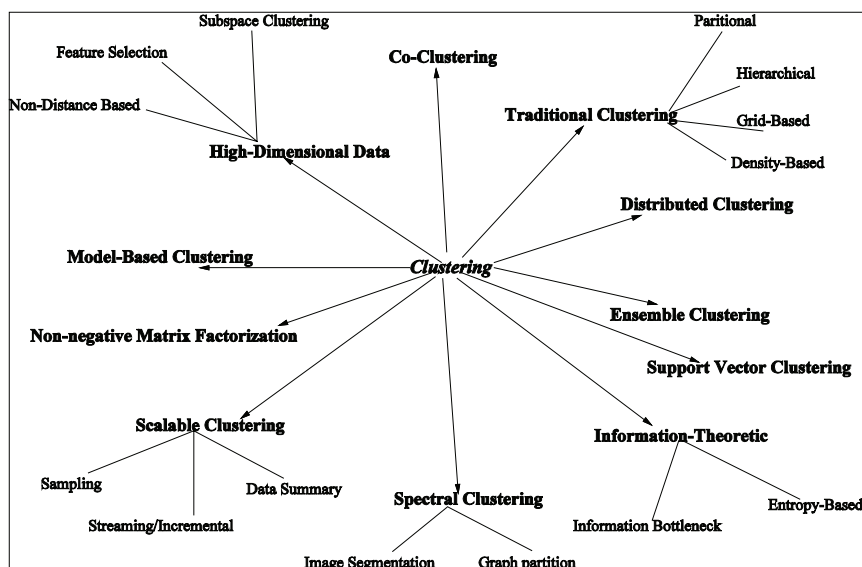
Subspace Clustering
Feature Selection
Non-Distance Based
High-Dimensional Data
Co-Clustering
Paritional
Hierarchical
Traditional Clustering
Grid-Based
Density-Based
Distributed Clustering
Model-Based Clustering
Clustering
Ensemble Clustering
Non-negative Matrix Factorization
Support Vector Clustering
Scalable Clustering
Information-Theoretic
Sampling
Data Summary
Streaming/Incremental
Spectral Clustering
Entropy-Based
Information Bottleneck
Image Segmentation
Graph partition